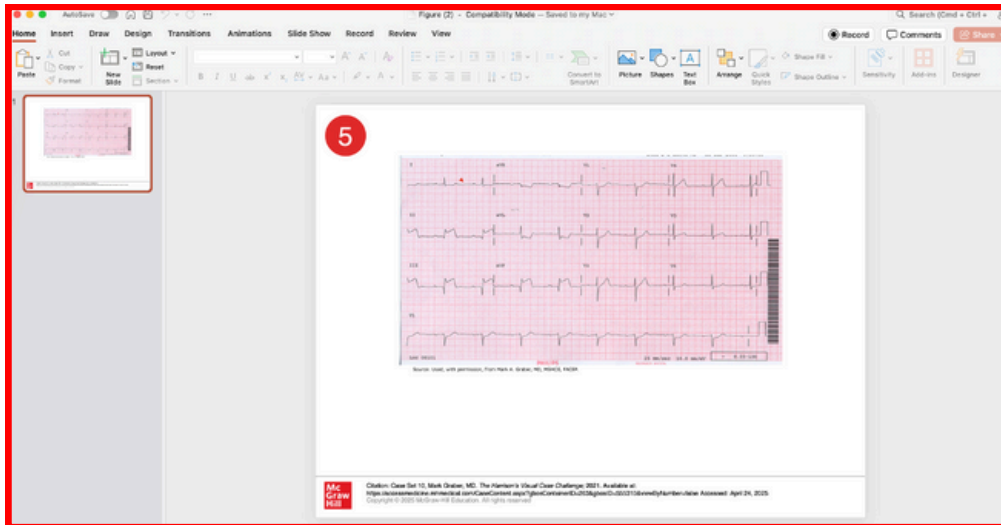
AutoSave Figure (2) - Compatibility Mode — Saved to my Mac Search (Cmd + Ctrl + U)

Home Insert Draw Design Transitions Animations Slide Show Record Review View

Record Comments Share

Paste Cut Copy Format New Slide Layout Reset Section Convert to SmartArt Picture Shapes Text Box Arrange Quick Styles Shape Fill Shape Outline Sensitivity Add-ins Designer

1

5

I aVR V1 V4

II aVL V2 V5

III aVF V3 V6

II

Source: Used, with permission, from Mark A. Graber, MD, MSHCS, FACEP.

Mc Graw Hill

Citation: Case Set 10, Mark Graber, MD. The Harrison's Visual Case Challenge; 2021. Available at: https://accessmedicine.mhmedical.com/CaseContent.aspx?gbosContainerID=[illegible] Accessed: April 24, 2025.
Copyright © 2025 McGraw-Hill Education. All rights reserved